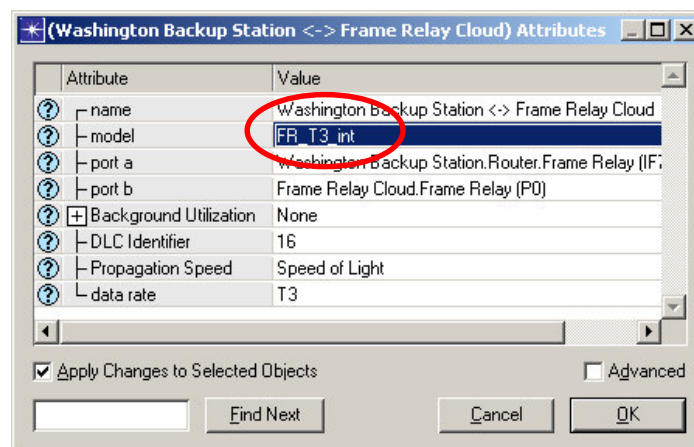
(Washington Backup Station <-> Frame Relay Cloud) Attributes

| | Attribute | Value |
|---|---|---|
| ? | name | Washington Backup Station <-> Frame Relay Cloud |
| ? | model | FR_T3_int |
| ? | port a | Washington Backup Station.Router.Frame Relay (IF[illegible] |
| ? | port b | Frame Relay Cloud.Frame Relay (P0) |
| ? | + Background Utilization | None |
| ? | DLC Identifier | 16 |
| ? | Propagation Speed | Speed of Light |
| ? | data rate | T3 |

Apply Changes to Selected Objects

Advanced

Find Next

Cancel

OK